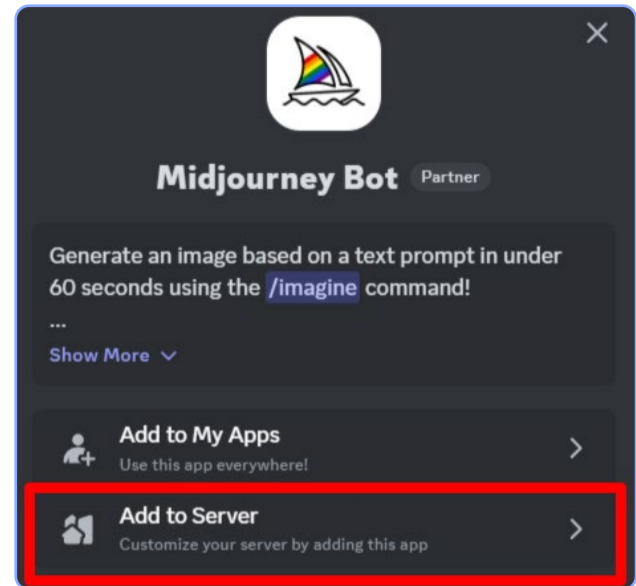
Midjourney Bot Partner

Generate an image based on a text prompt in under 60 seconds using the /imagine command!
...
Show More

Add to My Apps
Use this app everywhere!

Add to Server
Customize your server by adding this app